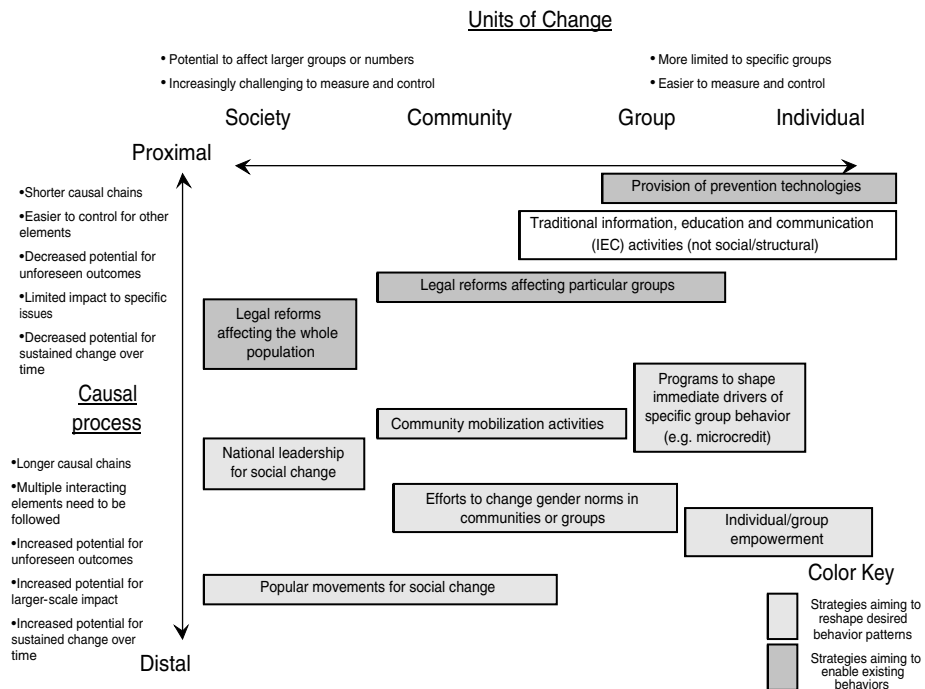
Units of Change

• Potential to affect larger groups or numbers
• Increasingly challenging to measure and control

• More limited to specific groups
• Easier to measure and control

Society Community Group Individual

Proximal

•Shorter causal chains
•Easier to control for other elements
•Decreased potential for unforeseen outcomes
•Limited impact to specific issues
•Decreased potential for sustained change over time

Causal process

•Longer causal chains
•Multiple interacting elements need to be followed
•Increased potential for unforeseen outcomes
•Increased potential for larger-scale impact
•Increased potential for sustained change over time

Distal

Provision of prevention technologies

Traditional information, education and communication (IEC) activities (not social/structural)

Legal reforms affecting particular groups

Legal reforms affecting the whole population

Programs to shape immediate drivers of specific group behavior (e.g. microcredit)

Community mobilization activities

National leadership for social change

Efforts to change gender norms in communities or groups

Individual/group empowerment

Popular movements for social change

Color Key

Strategies aiming to reshape desired behavior patterns

Strategies aiming to enable existing behaviors